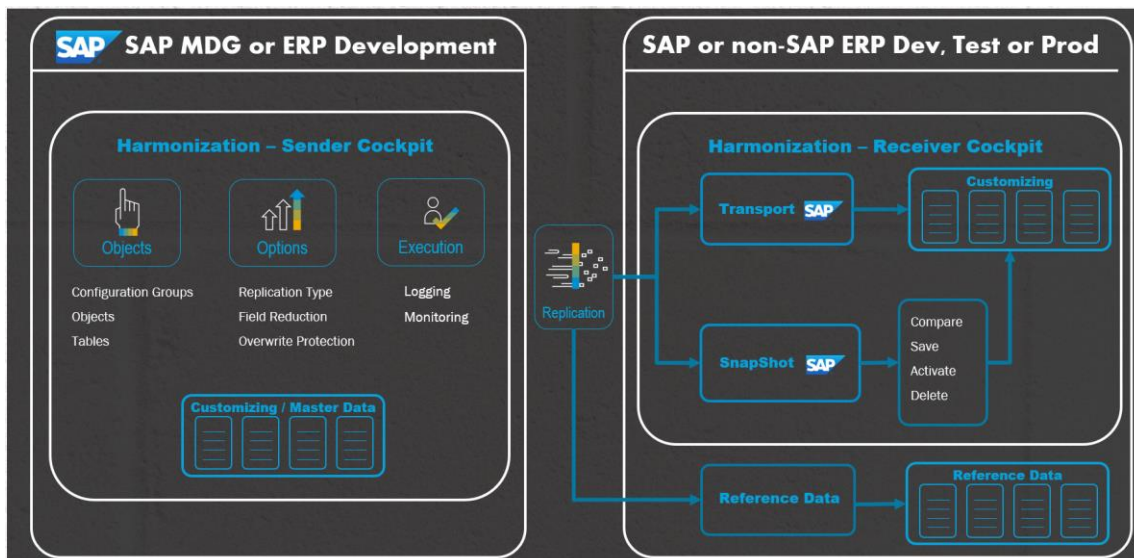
SAP SAP MDG or ERP Development

Harmonization – Sender Cockpit

Objects

Options

Execution

Configuration Groups
Objects
Tables

Replication Type
Field Reduction
Overwrite Protection

Logging
Monitoring

Customizing / Master Data

Replication

SAP or non-SAP ERP Dev, Test or Prod

Harmonization – Receiver Cockpit

Transport SAP

Customizing

SnapShot SAP

Compare
Save
Activate
Delete

Reference Data

Reference Data